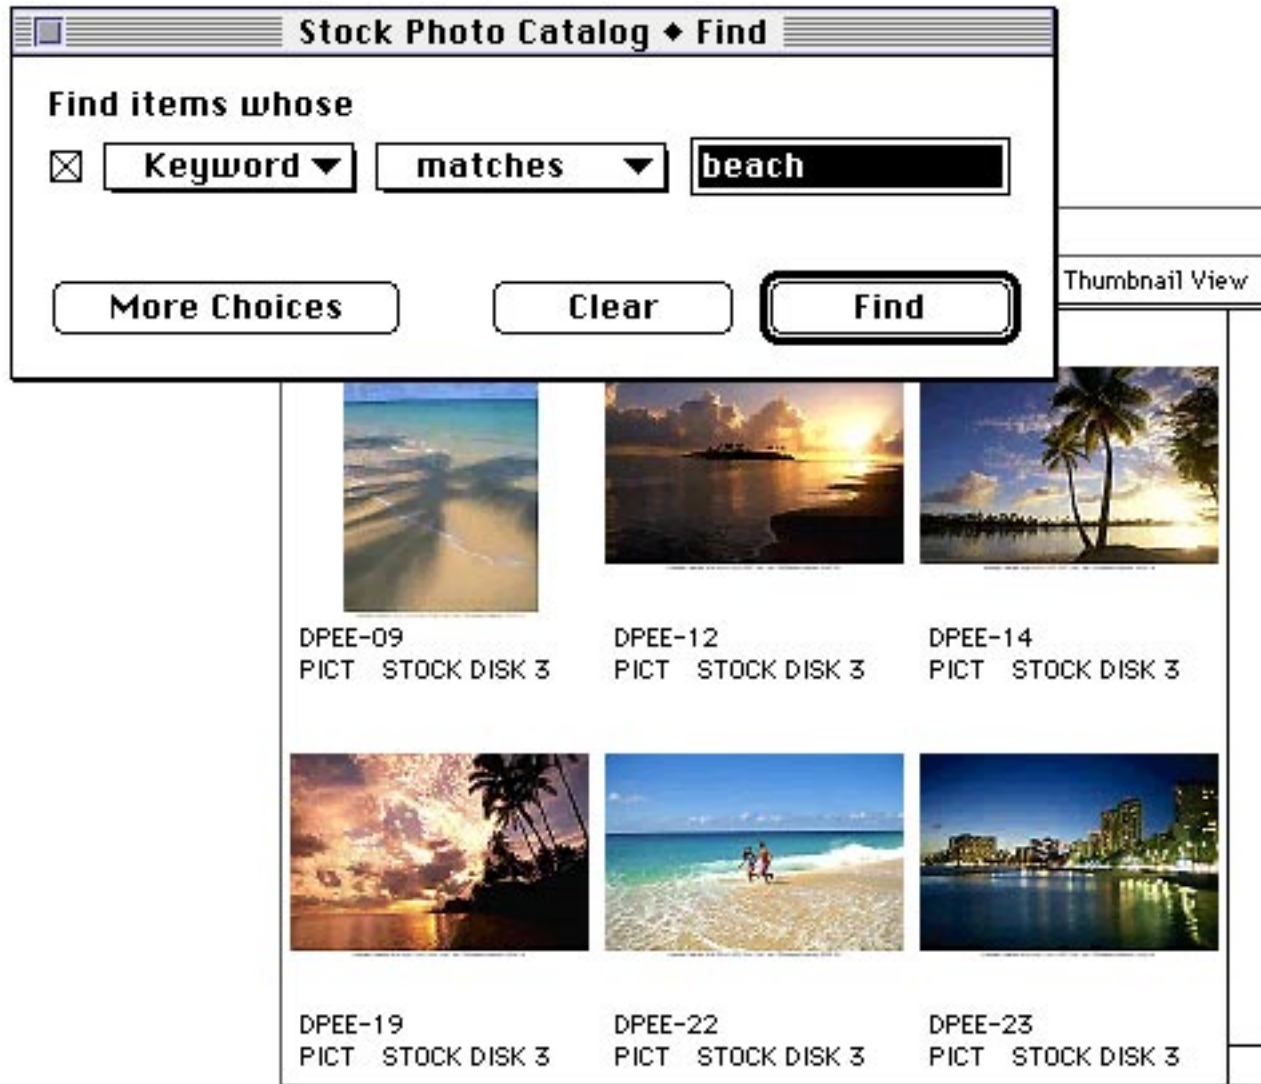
Stock Photo Catalog ◆ Find

Find items whose

☒ Keyword ▼ matches ▼ beach

More Choices Clear Find

Thumbnail View

DPEE-09
PICT STOCK DISK 3

DPEE-12
PICT STOCK DISK 3

DPEE-14
PICT STOCK DISK 3

DPEE-19
PICT STOCK DISK 3

DPEE-22
PICT STOCK DISK 3

DPEE-23
PICT STOCK DISK 3